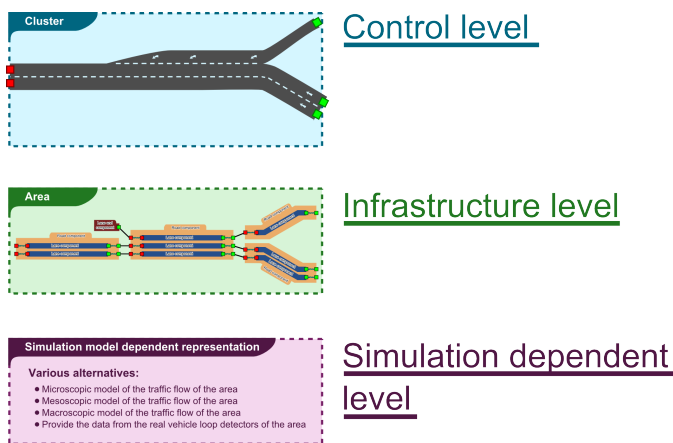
Cluster

Control level

Area

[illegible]

Infrastructure level

Simulation model dependent representation

Various alternatives:

- Microscopic model of the traffic flow of the area
- Mesoscopic model of the traffic flow of the area
- Macroscopic model of the traffic flow of the area
- Provide the data from the real vehicle loop detectors of the area

Simulation dependent level